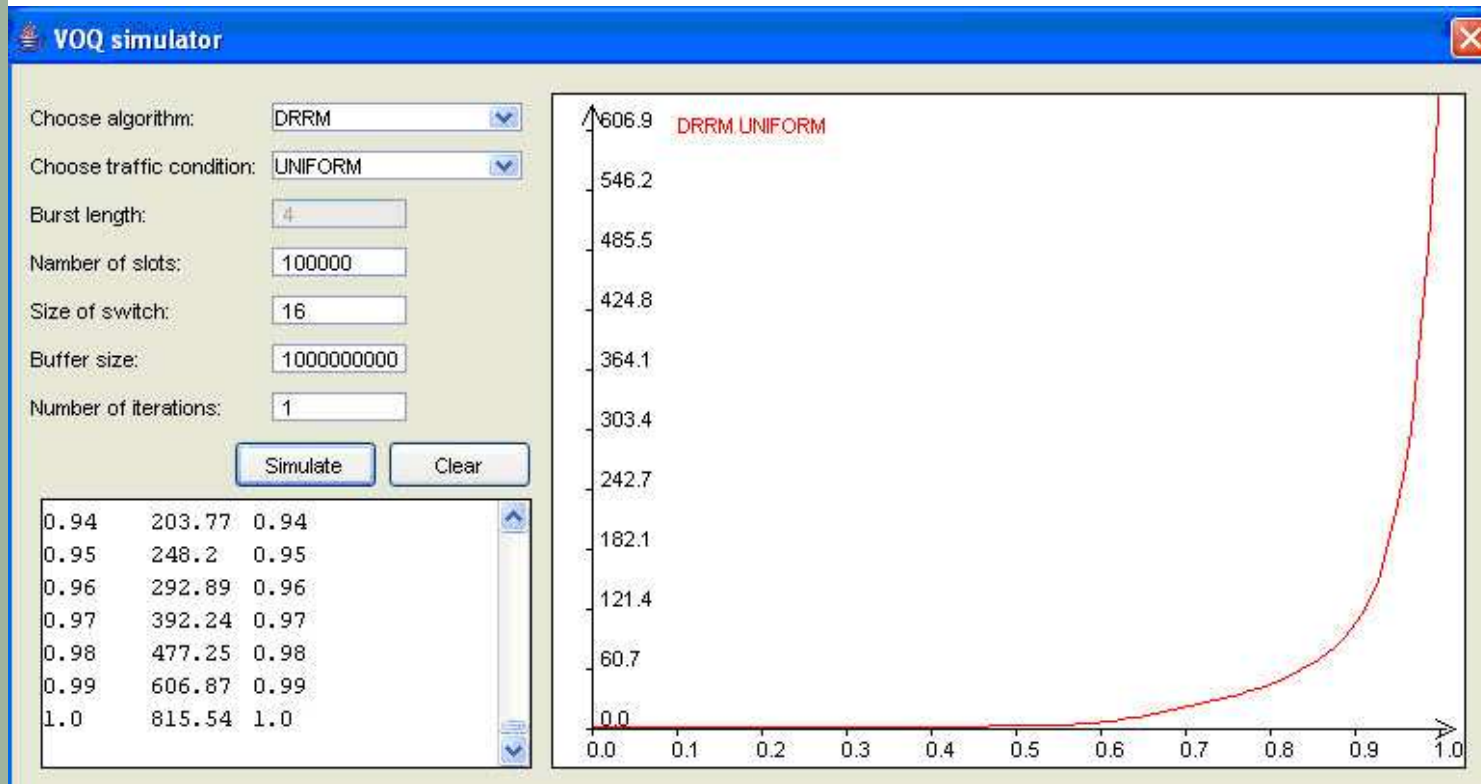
VOQ simulator

Choose algorithm: DRRM
Choose traffic condition: UNIFORM
Burst length: 4
Namber of slots: 100000
Size of switch: 16
Buffer size: 1000000000
Number of iterations: 1

Simulate Clear

| | | |
|---|---|---|
| 0.94 | 203.77 | 0.94 |
| 0.95 | 248.2 | 0.95 |
| 0.96 | 292.89 | 0.96 |
| 0.97 | 392.24 | 0.97 |
| 0.98 | 477.25 | 0.98 |
| 0.99 | 606.87 | 0.99 |
| 1.0 | 815.54 | 1.0 |

606.9 DRRM UNIFORM
546.2
485.5
424.8
364.1
303.4
242.7
182.1
121.4
60.7
0.0
0.0 0.1 0.2 0.3 0.4 0.5 0.6 0.7 0.8 0.9 1.0